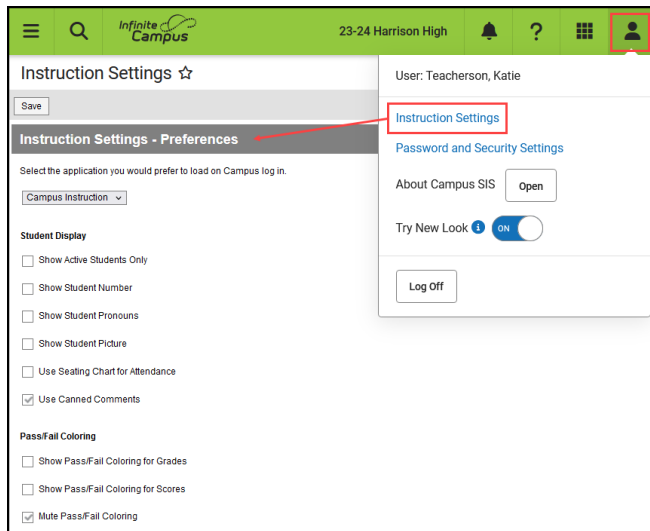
Infinite Campus

23-24 Harrison High

Instruction Settings ☆

Save

Instruction Settings - Preferences

Select the application you would prefer to load on Campus log in.

Campus Instruction

Student Display

Show Active Students Only

Show Student Number

Show Student Pronouns

Show Student Picture

Use Seating Chart for Attendance

Use Canned Comments

Pass/Fail Coloring

Show Pass/Fail Coloring for Grades

Show Pass/Fail Coloring for Scores

Mute Pass/Fail Coloring

User: Teacherson, Katie

Instruction Settings

Password and Security Settings

About Campus SIS

Open

Try New Look

ON

Log Off